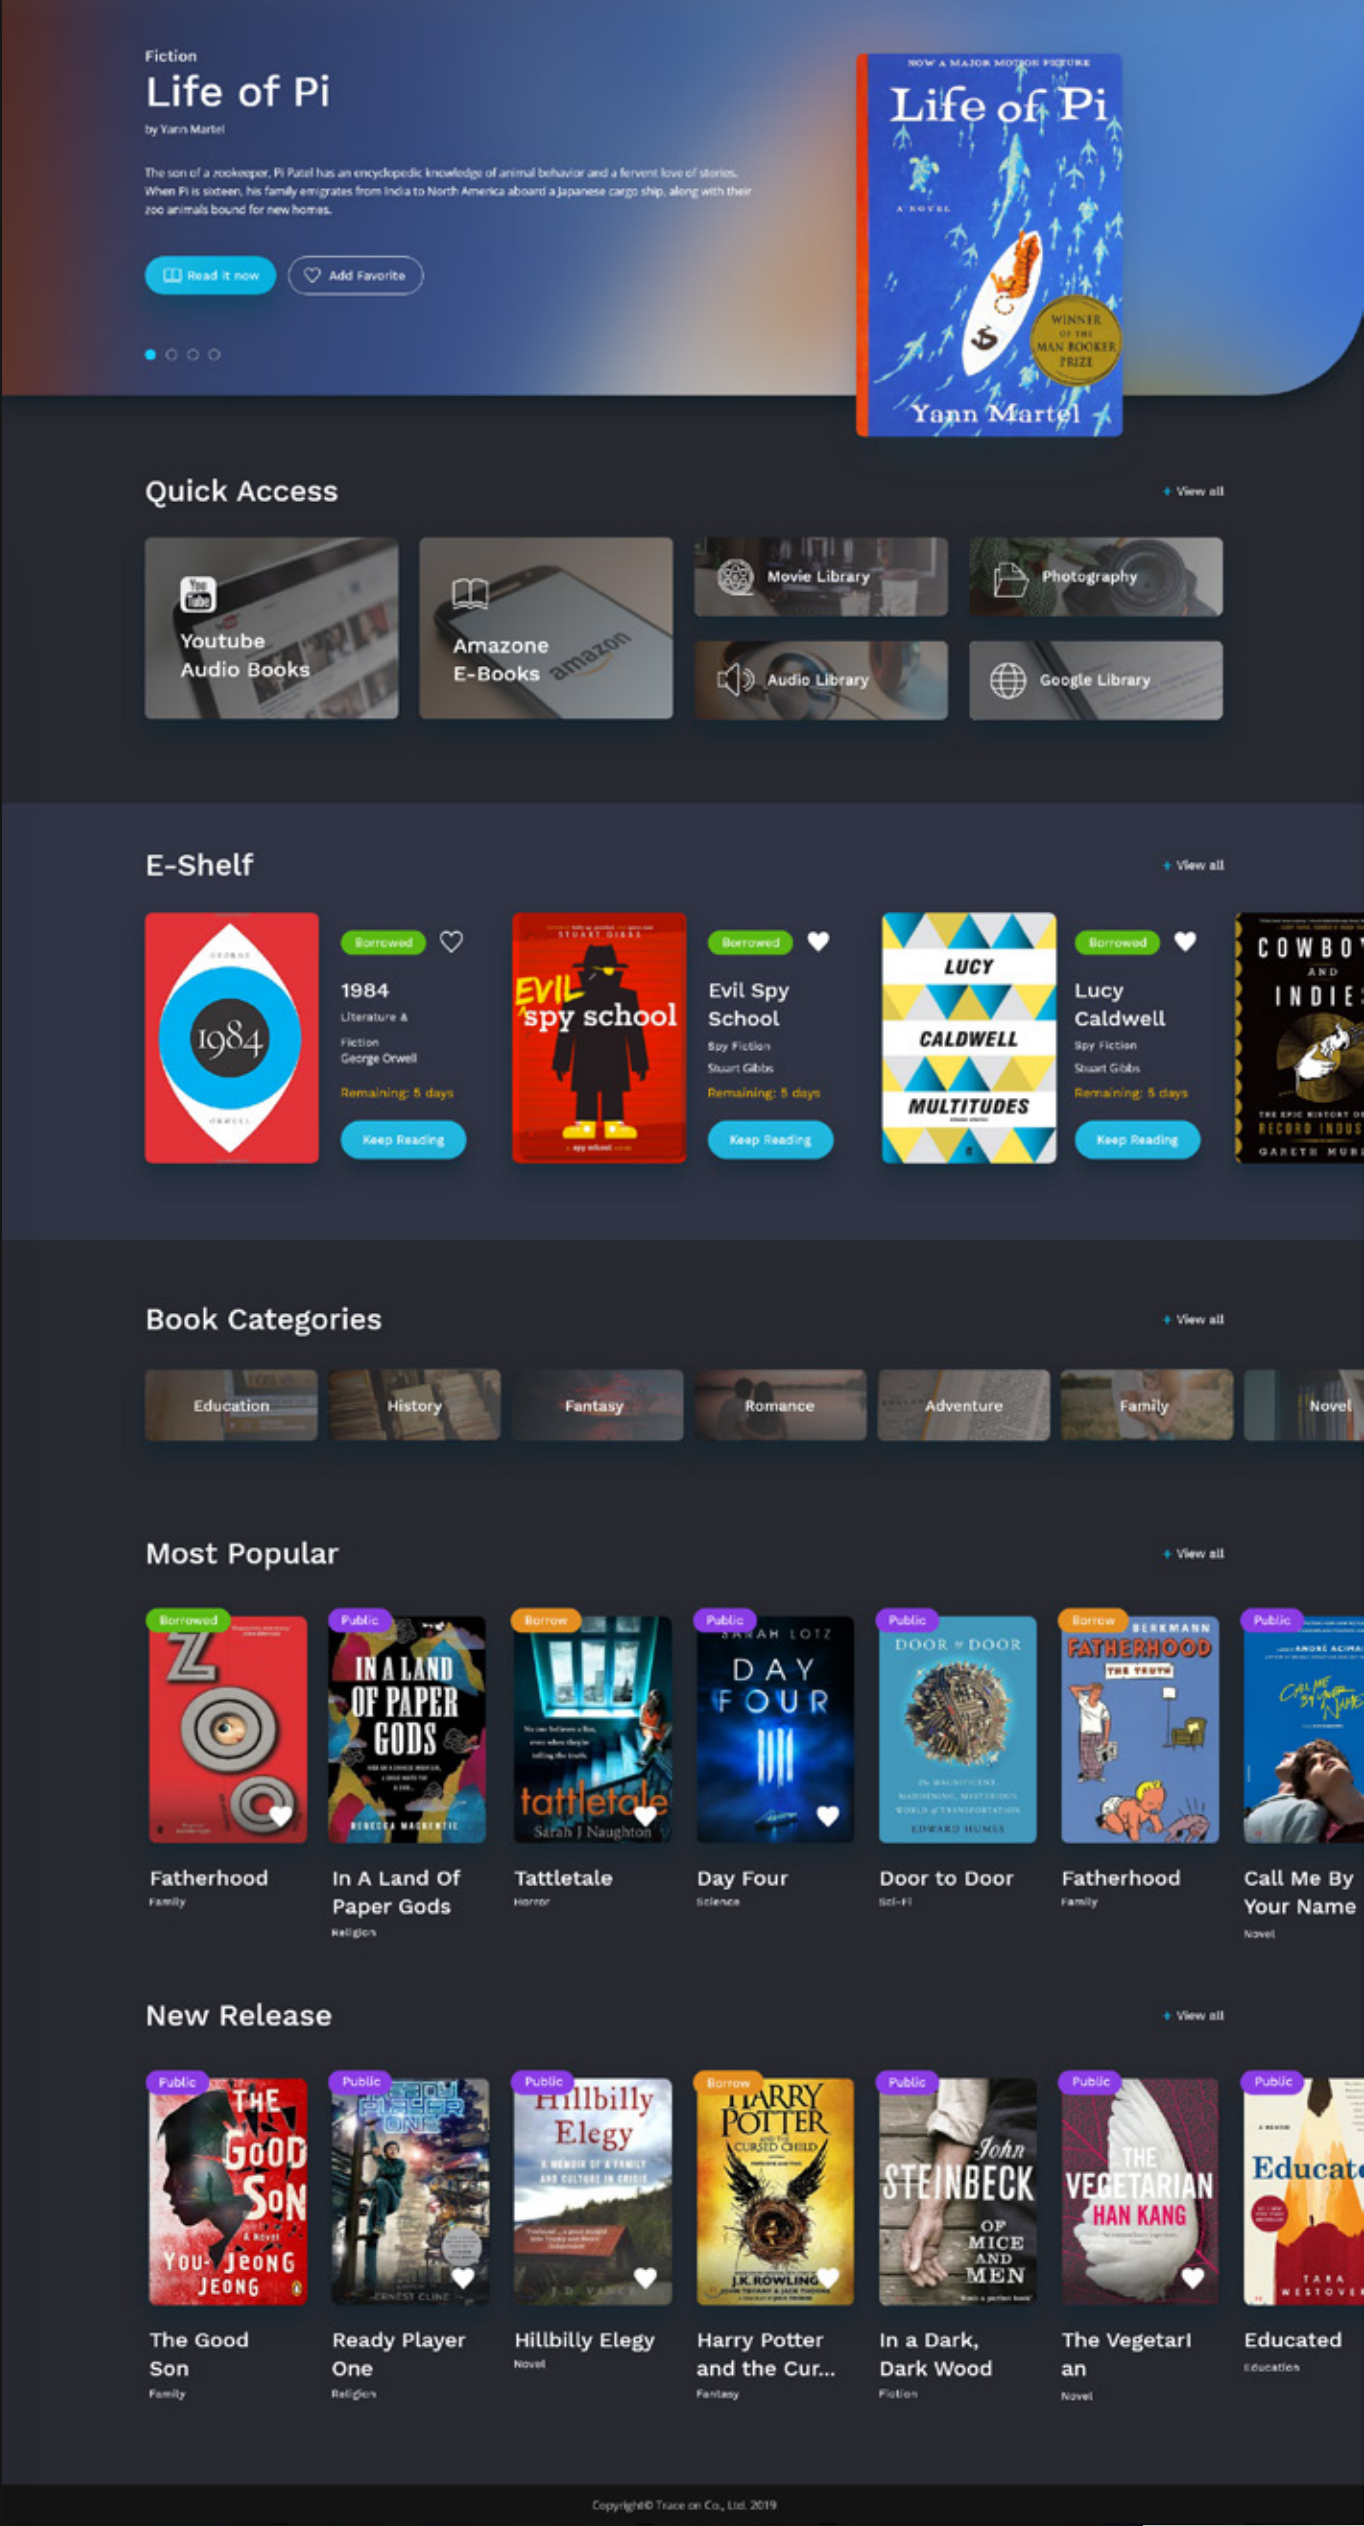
Fiction
Life of Pi
by Yann Martel

The son of a zookeeper, Pi Patel has an encyclopedic knowledge of animal behavior and a fervent love of stories. When Pi is sixteen, his family emigrates from India to North America aboard a Japanese cargo ship, along with their zoo animals bound for new homes.

Read it now
Add Favorite

NOW A MAJOR MOTION PICTURE
Life of Pi
A NOVEL
WINNER OF THE MAN BOOKER PRIZE
Yann Martel

Quick Access
View all

Youtube Audio Books
Amazone E-Books
Movie Library
Photography
Audio Library
Google Library

E-Shelf
View all

Borrowed
1984
Literature & Fiction
George Orwell
Remaining: 5 days
Keep Reading

Borrowed
Evil Spy School
Spy Fiction
Stuart Gibbs
Remaining: 5 days
Keep Reading

Borrowed
Lucy Caldwell
Spy Fiction
Stuart Gibbs
Remaining: 5 days
Keep Reading

Book Categories
View all

Education
History
Fantasy
Romance
Adventure
Family
Novel

Most Popular
View all

Borrowed
Fatherhood
Family

Public
In A Land Of Paper Gods
Religion

Borrow
Tattletale
Horror

Public
Day Four
Science

Public
Door to Door
Sci-Fi

Borrow
Fatherhood
Family

Public
Call Me By Your Name
Novel

New Release
View all

Public
The Good Son
Family

Public
Ready Player One
Religion

Public
Hillbilly Elegy
Novel

Borrow
Harry Potter and the Cur...
Fantasy

Public
In a Dark, Dark Wood
Fiction

Public
The Vegetarian
Novel

Public
Educated
Education

Copyright© Trace on Co., Ltd. 2019